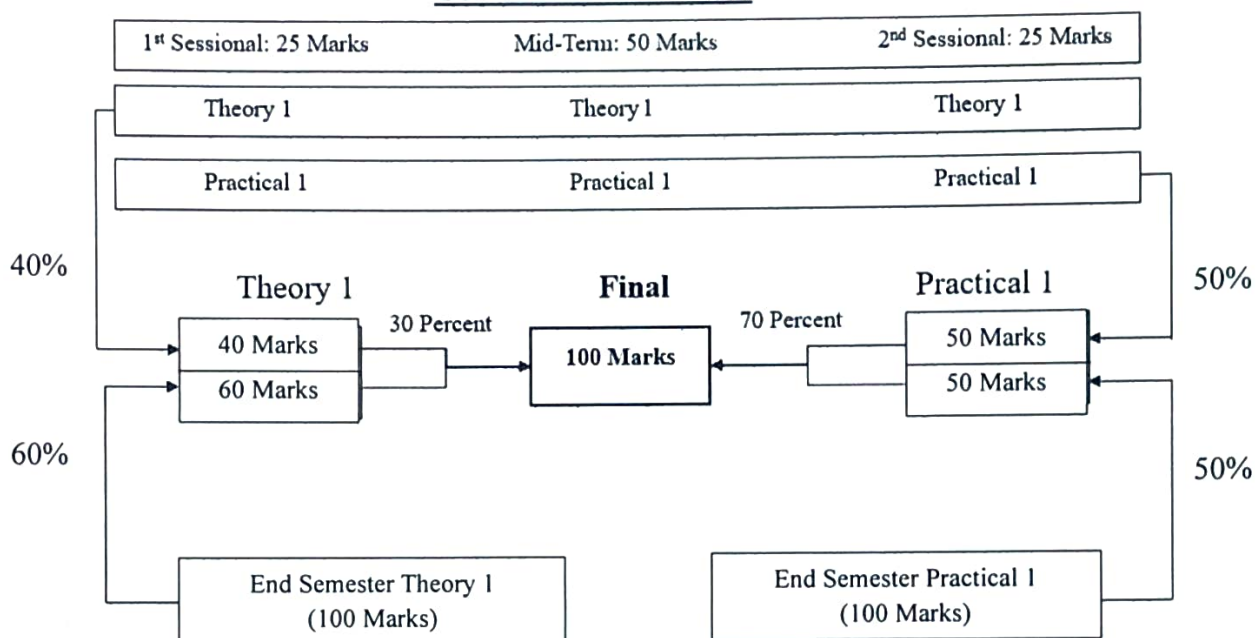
1st Sessional: 25 Marks
Mid-Term: 50 Marks
2nd Sessional: 25 Marks

Theory 1
Theory 1
Theory 1

Practical 1
Practical 1
Practical 1

40%

Theory 1

40 Marks

60 Marks

30 Percent

Final

100 Marks

70 Percent

Practical 1

50 Marks

50 Marks

50%

60%

50%

End Semester Theory 1 (100 Marks)

End Semester Practical 1 (100 Marks)